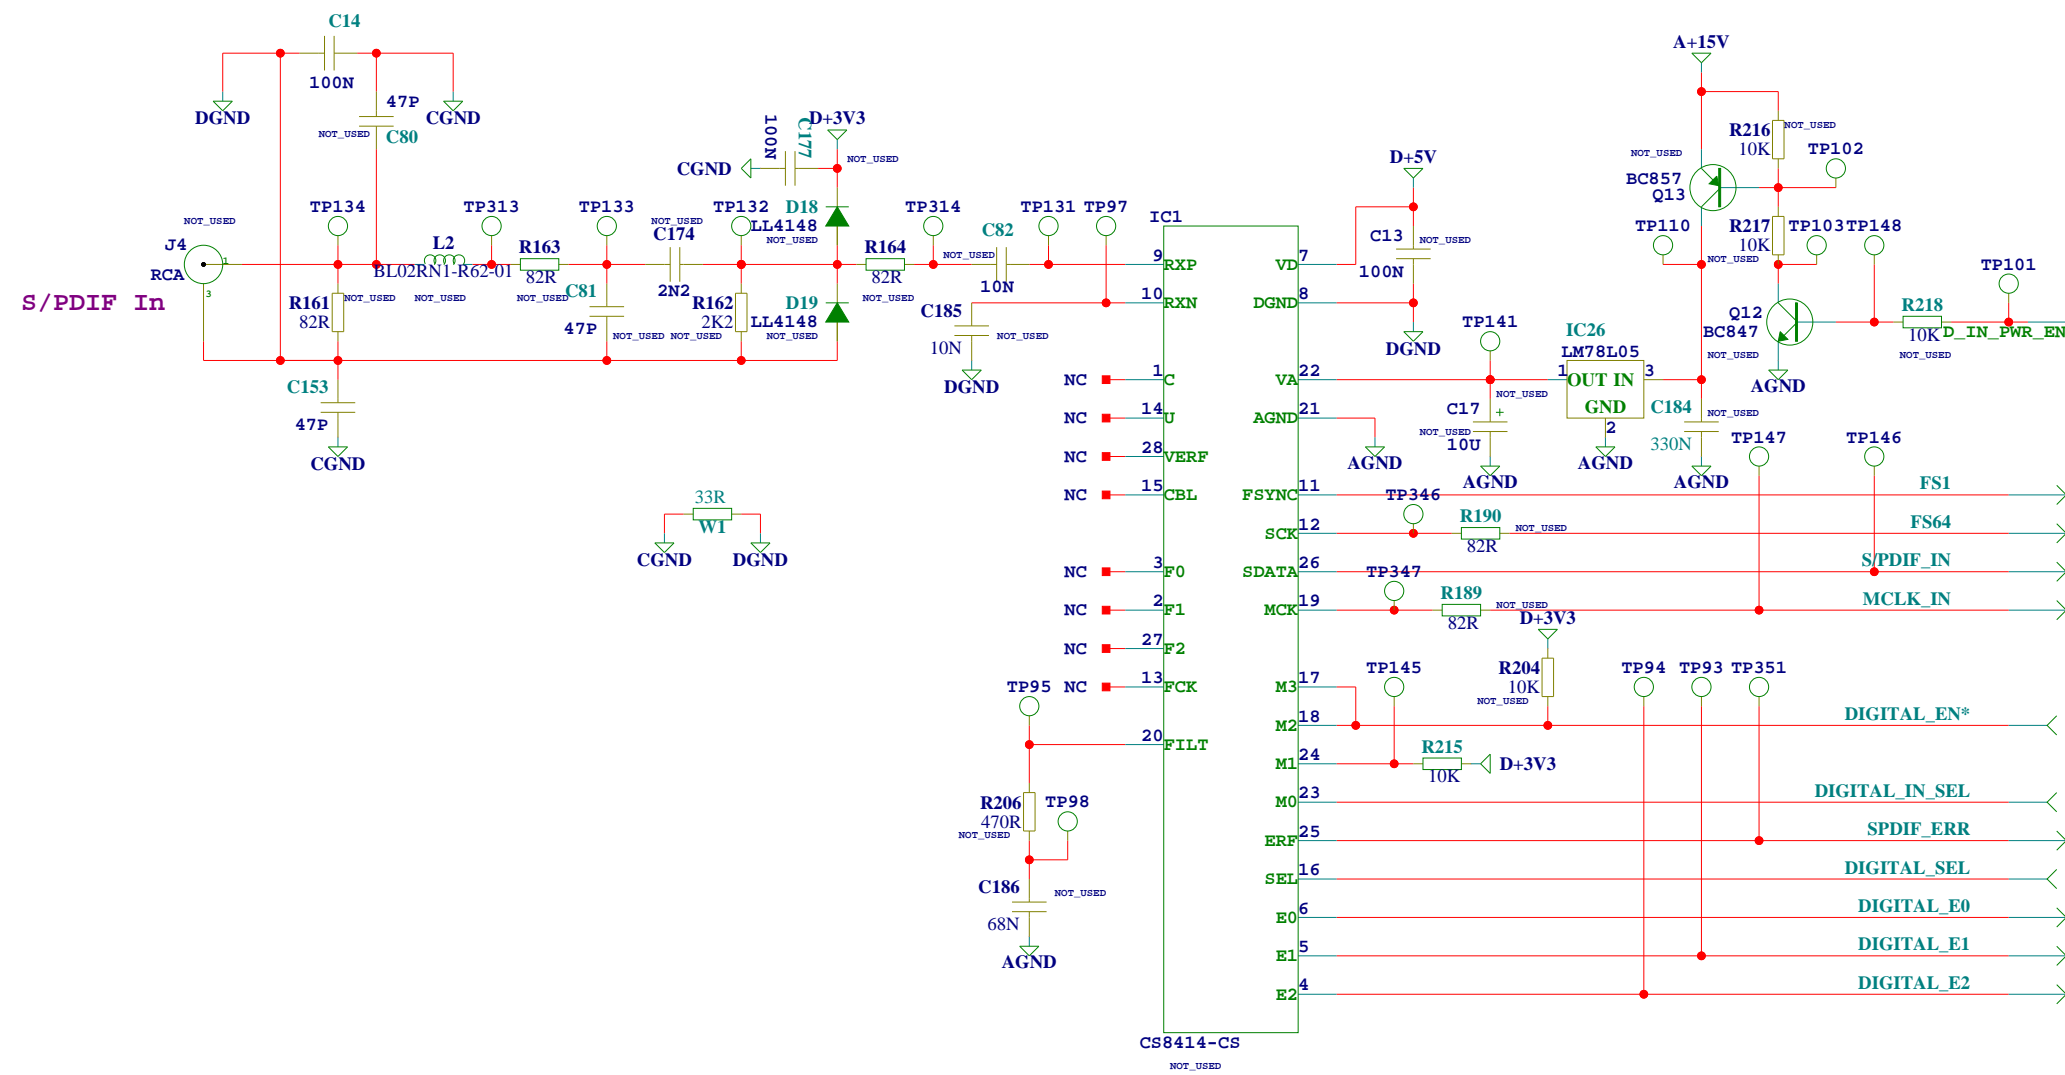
C14
100N
47P
NOT_USED C80
DGND
CGND
S/PDIF In
NOT_USED
J4
RCA
TP134
R161
82R
NOT_USED
C153
47P
CGND
L2
BL02RN1-R62-01
NOT_USED
TP313
R163
82R
NOT_USED
TP133
C81
47P
NOT_USED
NOT_USED
C174
2N2
TP132
R162
2K2
NOT_USED
100N
C177
D+3V3
NOT_USED
CGND
D18
LL4148
NOT_USED
D19
LL4148
NOT_USED
R164
82R
NOT_USED
TP314
C82
NOT_USED
10N
C185
10N
NOT_USED
DGND
TP131
TP97
33R
W1
CGND
DGND
IC1
9 RXP
10 RXN
NC 1 C
NC 14 U
NC 28 VERF
NC 15 CBL
NC 3 F0
NC 2 F1
NC 27 F2
TP95 NC 13 FCK
20 FILT
R206
470R
NOT_USED
TP98
C186
NOT_USED
68N
AGND
CS8414-CS
NOT_USED
VD 7
DGND 8
VA 22
AGND 21
FSYNC 11
SCK 12
SDATA 26
MCK 19
M3 17
M2 18
M1 24
M0 23
ERF 25
SEL 16
E0 6
E1 5
E2 4
D+5V
C13
NOT_USED
100N
DGND
AGND
TP141
NOT_USED
C17
NOT_USED
10U
AGND
IC26
LM78L05
1 OUT IN 3
GND
2
AGND
C184
NOT_USED
330N
AGND
A+15V
R216
NOT_USED
10K
TP102
NOT_USED
BC857
Q13
TP110
R217
10K
NOT_USED
TP103
TP148
Q12
BC847
NOT_USED
AGND
R218
10K
NOT_USED
D_IN_PWR_EN
TP101
TP147
TP146
FS1
TP346
R190
NOT_USED
82R
FS64
S/PDIF_IN
TP347
R189
NOT_USED
82R
MCLK_IN
D+3V3
TP145
R204
10K
NOT_USED
TP94
TP93
TP351
DIGITAL_EN*
R215
10K
D+3V3
DIGITAL_IN_SEL
SPDIF_ERR
DIGITAL_SEL
DIGITAL_E0
DIGITAL_E1
DIGITAL_E2